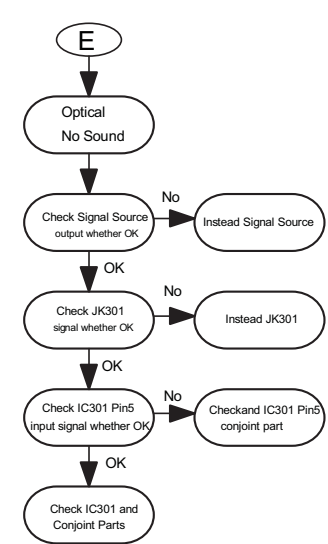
E

Optical
No Sound

Check Signal Source
output whether OK

No

Instead Signal Source

OK

Check JK301
signal whether OK

No

Instead JK301

OK

Check IC301 Pin5
input signal whether OK

No

Checkand IC301 Pin5
conjoint part

OK

Check IC301 and
Conjoint Parts